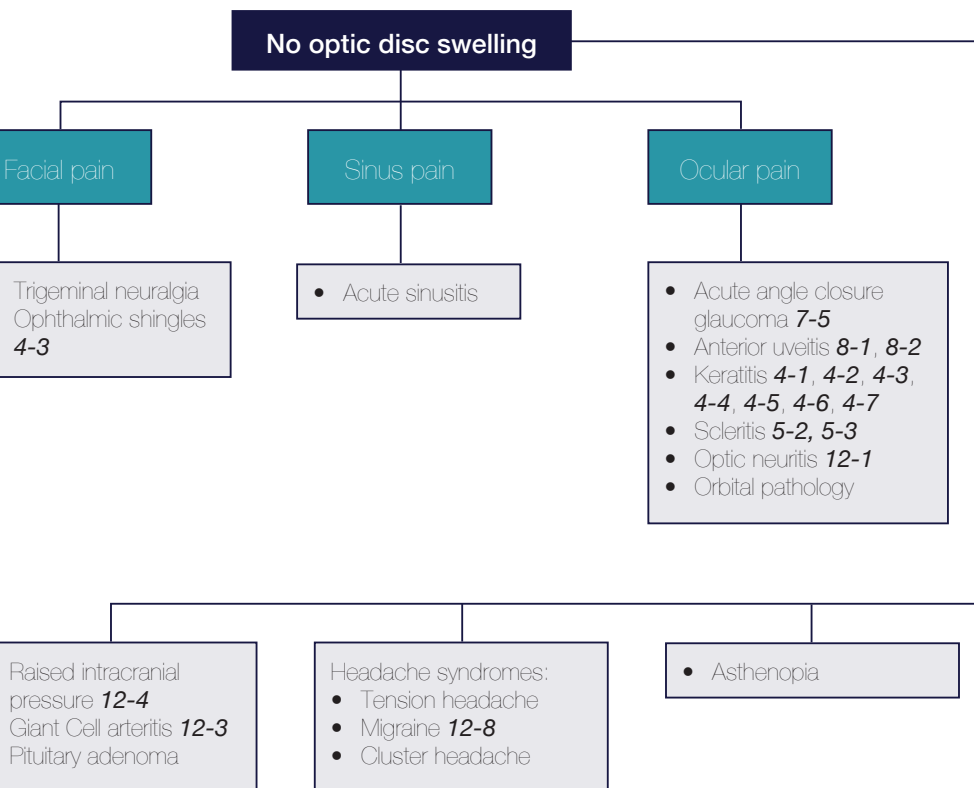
No optic disc swelling

Facial pain

Sinus pain

Ocular pain

Trigeminal neuralgia
Ophthalmic shingles 4-3

• Acute sinusitis

• Acute angle closure glaucoma 7-5
• Anterior uveitis 8-1, 8-2
• Keratitis 4-1, 4-2, 4-3, 4-4, 4-5, 4-6, 4-7
• Scleritis 5-2, 5-3
• Optic neuritis 12-1
• Orbital pathology

Raised intracranial pressure 12-4
Giant Cell arteritis 12-3
Pituitary adenoma

Headache syndromes:
• Tension headache
• Migraine 12-8
• Cluster headache

• Asthenopia